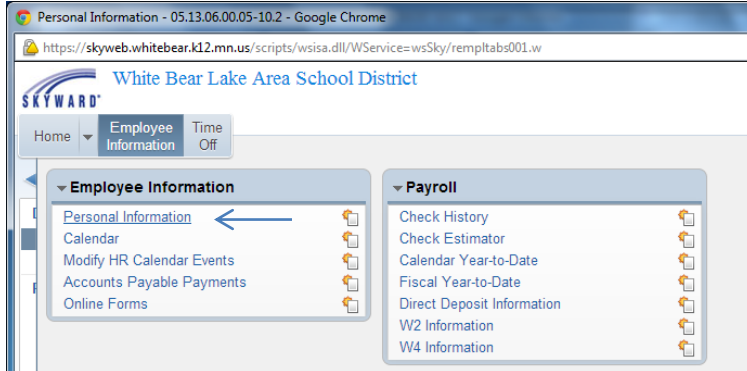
Personal Information - 05.13.06.00.05-10.2 - Google Chrome

https://skyweb.whitebear.k12.mn.us/scripts/wsisa.dll/WService=wsSky/rempltabs001.w

SKYWARD®

White Bear Lake Area School District

Home
Employee Information
Time Off

Employee Information

Personal Information
Calendar
Modify HR Calendar Events
Accounts Payable Payments
Online Forms

Payroll

Check History
Check Estimator
Calendar Year-to-Date
Fiscal Year-to-Date
Direct Deposit Information
W2 Information
W4 Information